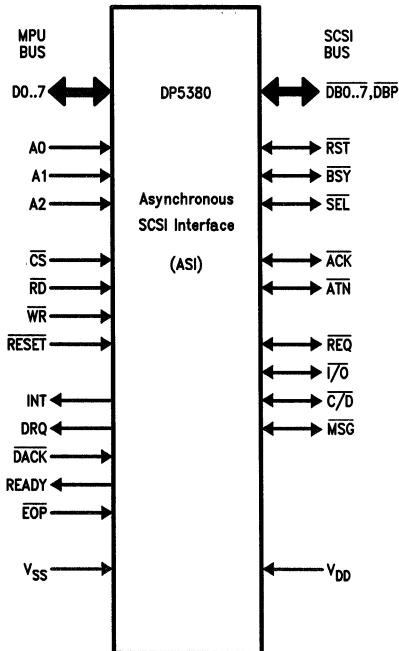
MPU BUS

SCSI BUS

D0..7

DP5380

$\overline{DB0..7}$, $\overline{DBP}$

A0

A1

A2

Asynchronous SCSI Interface

(ASI)

$\overline{RST}$

$\overline{BSY}$

$\overline{SEL}$

$\overline{CS}$

$\overline{RD}$

$\overline{WR}$

$\overline{RESET}$

$\overline{ACK}$

$\overline{ATN}$

$\overline{REQ}$

$\overline{I/O}$

$\overline{C/D}$

$\overline{MSG}$

INT

DRQ

$\overline{DACK}$

READY

$\overline{EOP}$

$V_{SS}$

$V_{DD}$